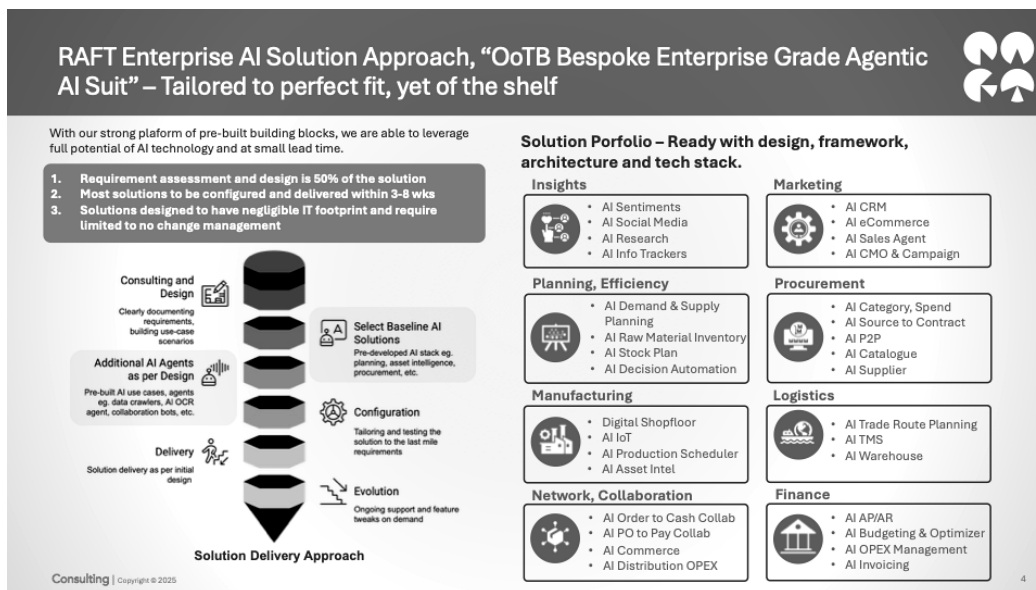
RAFT Enterprise AI Solution Approach, "OoTB Bespoke Enterprise Grade Agentic AI Suit" – Tailored to perfect fit, yet of the shelf

With our strong plaform of pre-built building blocks, we are able to leverage full potential of AI technology and at small lead time.

1. Requirement assessment and design is 50% of the solution
2. Most solutions to be configured and delivered within 3-8 wks
3. Solutions designed to have negligible IT footprint and require limited to no change management

Consulting and Design
Clearly documenting requirements, building use-case scenarios

Select Baseline AI Solutions
Pre-developed AI stack eg. planning, asset intelligence, procurement, etc.

Additional AI Agents as per Design
Pre-built AI use cases, agents eg. data crawlers, AI OCR agent, collaboration bots, etc.

Configuration
Tailoring and testing the solution to the last mile requirements

Delivery
Solution delivery as per initial design

Evolution
Ongoing support and feature tweaks on demand

Solution Delivery Approach

Solution Porfolio – Ready with design, framework, architecture and tech stack.

Insights
• AI Sentiments
• AI Social Media
• AI Research
• AI Info Trackers

Marketing
• AI CRM
• AI eCommerce
• AI Sales Agent
• AI CMO & Campaign

Planning, Efficiency
• AI Demand & Supply Planning
• AI Raw Material Inventory
• AI Stock Plan
• AI Decision Automation

Procurement
• AI Category, Spend
• AI Source to Contract
• AI P2P
• AI Catalogue
• AI Supplier

Manufacturing
• Digital Shopfloor
• AI IoT
• AI Production Scheduler
• AI Asset Intel

Logistics
• AI Trade Route Planning
• AI TMS
• AI Warehouse

Network, Collaboration
• AI Order to Cash Collab
• AI PO to Pay Collab
• AI Commerce
• AI Distribution OPEX

Finance
• AI AP/AR
• AI Budgeting & Optimizer
• AI OPEX Management
• AI Invoicing

Consulting | Copyright © 2025

4